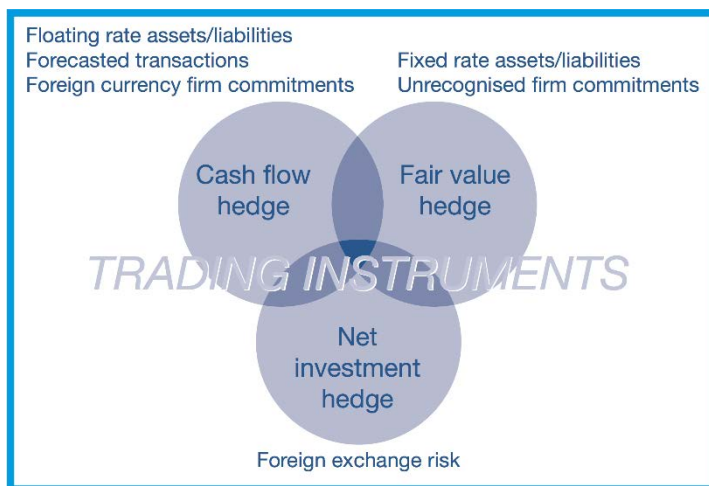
Floating rate assets/liabilities
Forecasted transactions
Foreign currency firm commitments

Fixed rate assets/liabilities
Unrecognised firm commitments

Cash flow hedge

Fair value hedge

TRADING INSTRUMENTS

Net investment hedge

Foreign exchange risk